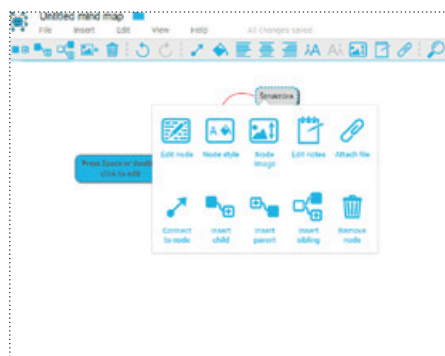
Untitled mind map

File Insert Edit View Help All changes saved

Structure

Press Space or double click to edit

Edit node
Node style
Node image
Edit notes
Attach file
Connect to node
Insert child
Insert parent
Insert sibling
Remove node